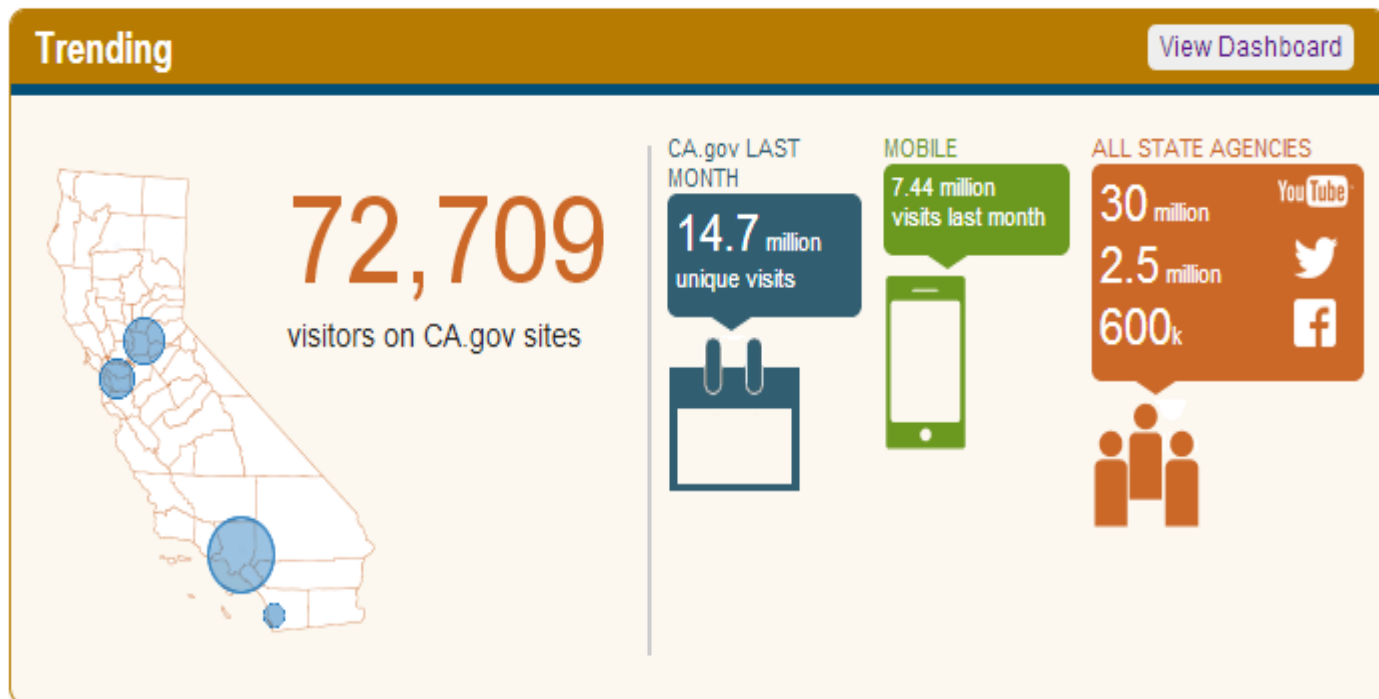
Trending

View Dashboard

72,709

visitors on CA.gov sites

CA.gov LAST MONTH

14.7 million unique visits

MOBILE

7.44 million visits last month

ALL STATE AGENCIES

30 million

YouTube

2.5 million

600k